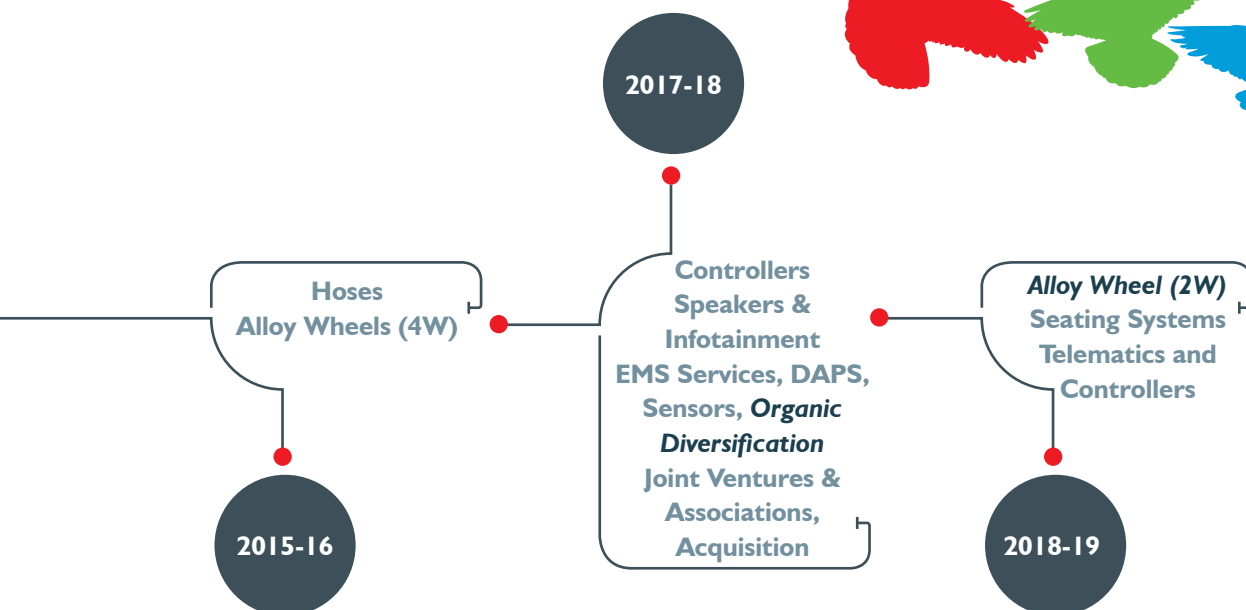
2017-18

Hoses
Alloy Wheels (4W)

Controllers
Speakers &
Infotainment
EMS Services, DAPS,
Sensors, Organic Diversification
Joint Ventures &
Associations,
Acquisition

Alloy Wheel (2W)
Seating Systems
Telematics and
Controllers

2015-16

2018-19